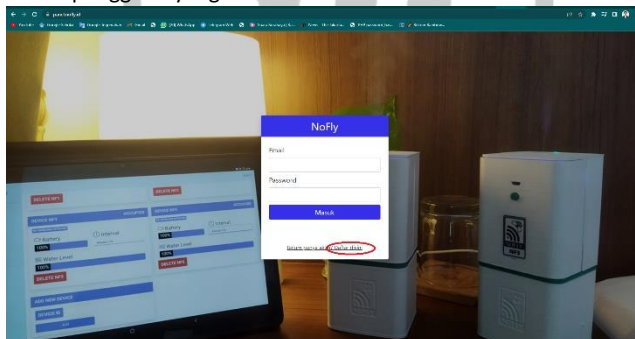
NoFly

Email

Password

Masuk

Belum punya akun? Daftar disini

DELETE NFS

DELETE NFS

DEVICE NFS

DEVICE NFS

Battery

Internal

Battery

Internal

100%

100%

Water Level

Water Level

DELETE NFS

DELETE NFS

ADD NEW DEVICE

DEVICE ID

NFS